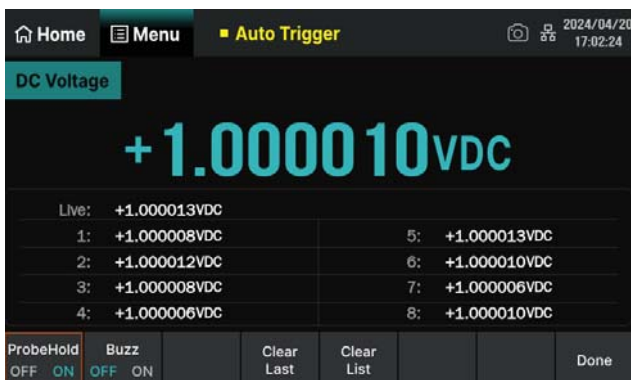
Home Menu ■ Auto Trigger 2024/04/20 17:02:24

DC Voltage

+1.000010VDC

Live: +1.000013VDC

| | | | |
|---|---|---|---|
| 1: | +1.000008VDC | 5: | +1.000013VDC |
| 2: | +1.000012VDC | 6: | +1.000010VDC |
| 3: | +1.000008VDC | 7: | +1.000006VDC |
| 4: | +1.000006VDC | 8: | +1.000010VDC |

ProbeHold OFF ON | Buzz OFF ON | Clear Last | Clear List | Done